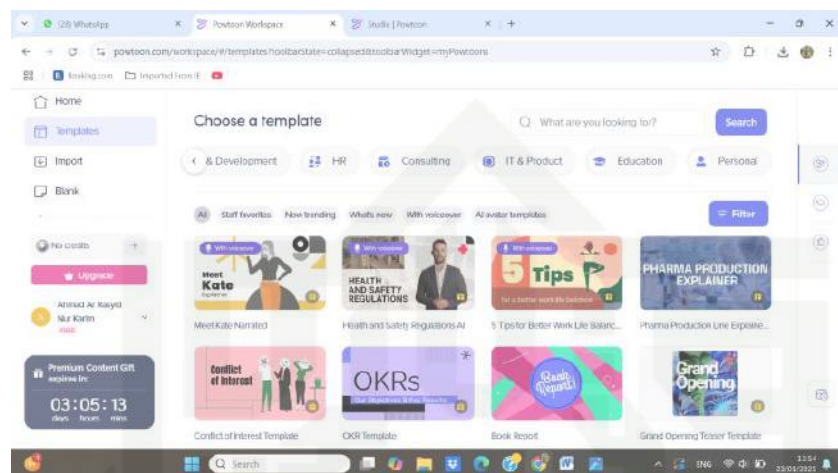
(28) WhatsApp × Powtoon Workspace × Studio | Powtoon × +

powtoon.com/workspace/#/templates?toolbarState=collapsed&toolbarWidget=myPowtoons

Booking.com Imported From IE

Home
Templates
Import
Blank

No credits
Upgrade
Ahmad Ar Rasyid Nur Karim
FREE

Premium Content Gift expires in:
03:05:13
days hours mins

Choose a template

What are you looking for?
Search

& Development HR Consulting IT & Product Education Personal

All Staff favorites Now trending What's new With voiceover AI avatar templates
Filter

With voiceover
Meet Kate
Explainer
Meet Kate Narrated

With voiceover
HEALTH AND SAFETY REGULATIONS
Health and Safety Regulations AI

With voiceover
5 Tips
for a Better Work-Life Balance
5 Tips for Better Work Life Balanc...

PHARMA PRODUCTION EXPLAINER
Pharma Production Line Explaine...

Conflict of Interest
Conflict of Interest Template

OKRs
Our Objectives & Key Results
OKR Template

Book Report
Book Report

Grand Opening
Grand Opening Teaser Template

Search

ENG 13:54 23/01/2025